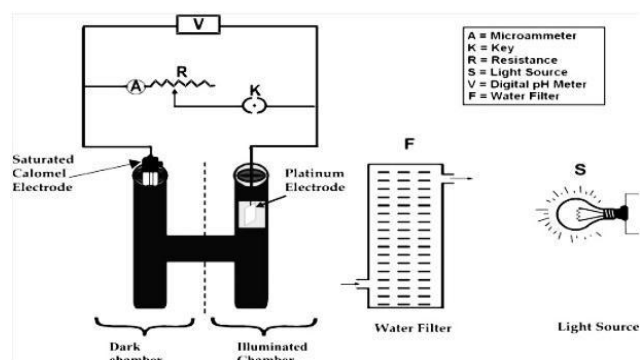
V

A = Microammeter
K = Key
R = Resistance
S = Light Source
V = Digital pH Meter
F = Water Filter

A R K

Saturated Calomel Electrode

Platinum Electrode

F

S

Water Filter

Light Source

Dark chamber

Illuminated Chamber